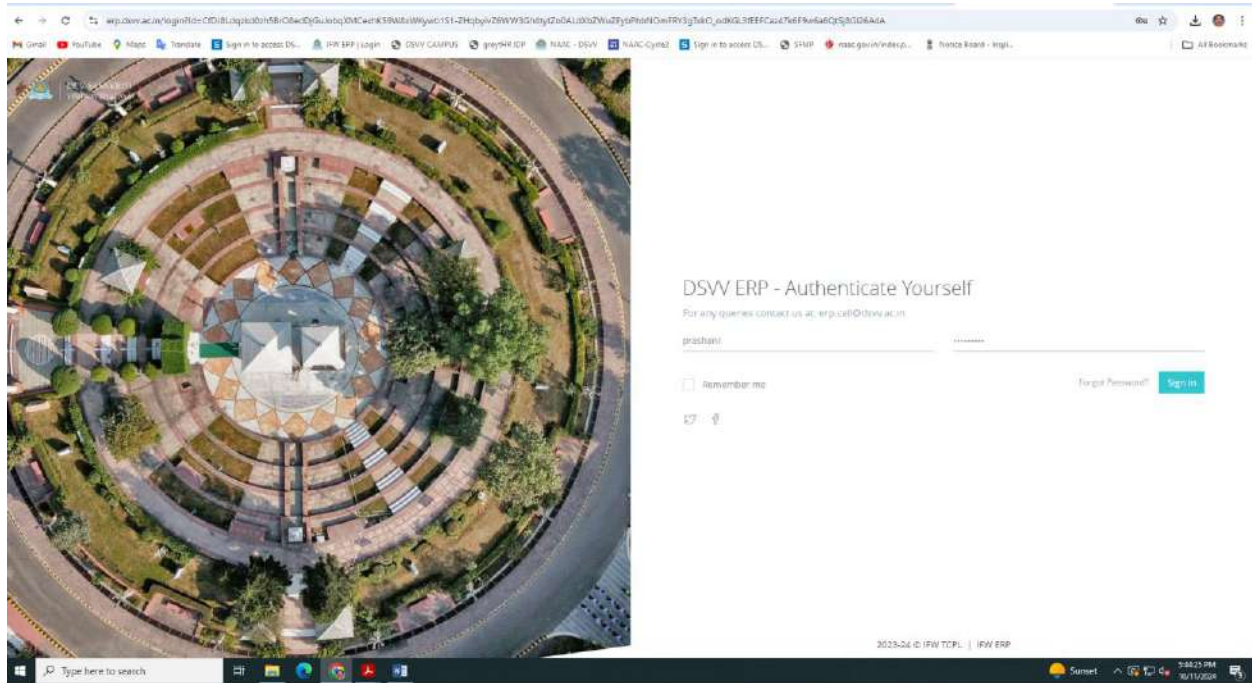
erp.dsvv.ac.in/login?id=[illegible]

Gmail YouTube Maps Translate Sign in to access DS... IFW ERP | Login DSVV CAMPUS greytHR IDP NAAC - DSVV NAAC-Cycle2 Sign in to access DS... SFMP naac.gov.in/index.p... Notice Board - Engli... All Bookmarks

DSVV ERP - Authenticate Yourself

For any queries contact us at: erp.cell@dsvv.ac.in

prashant

••••••••••

Remember me

Forgot Password?

Sign In

2023-24 © IFW TCPL | IFW ERP

Type here to search

Sunset

5:44:25 PM
16/11/2024